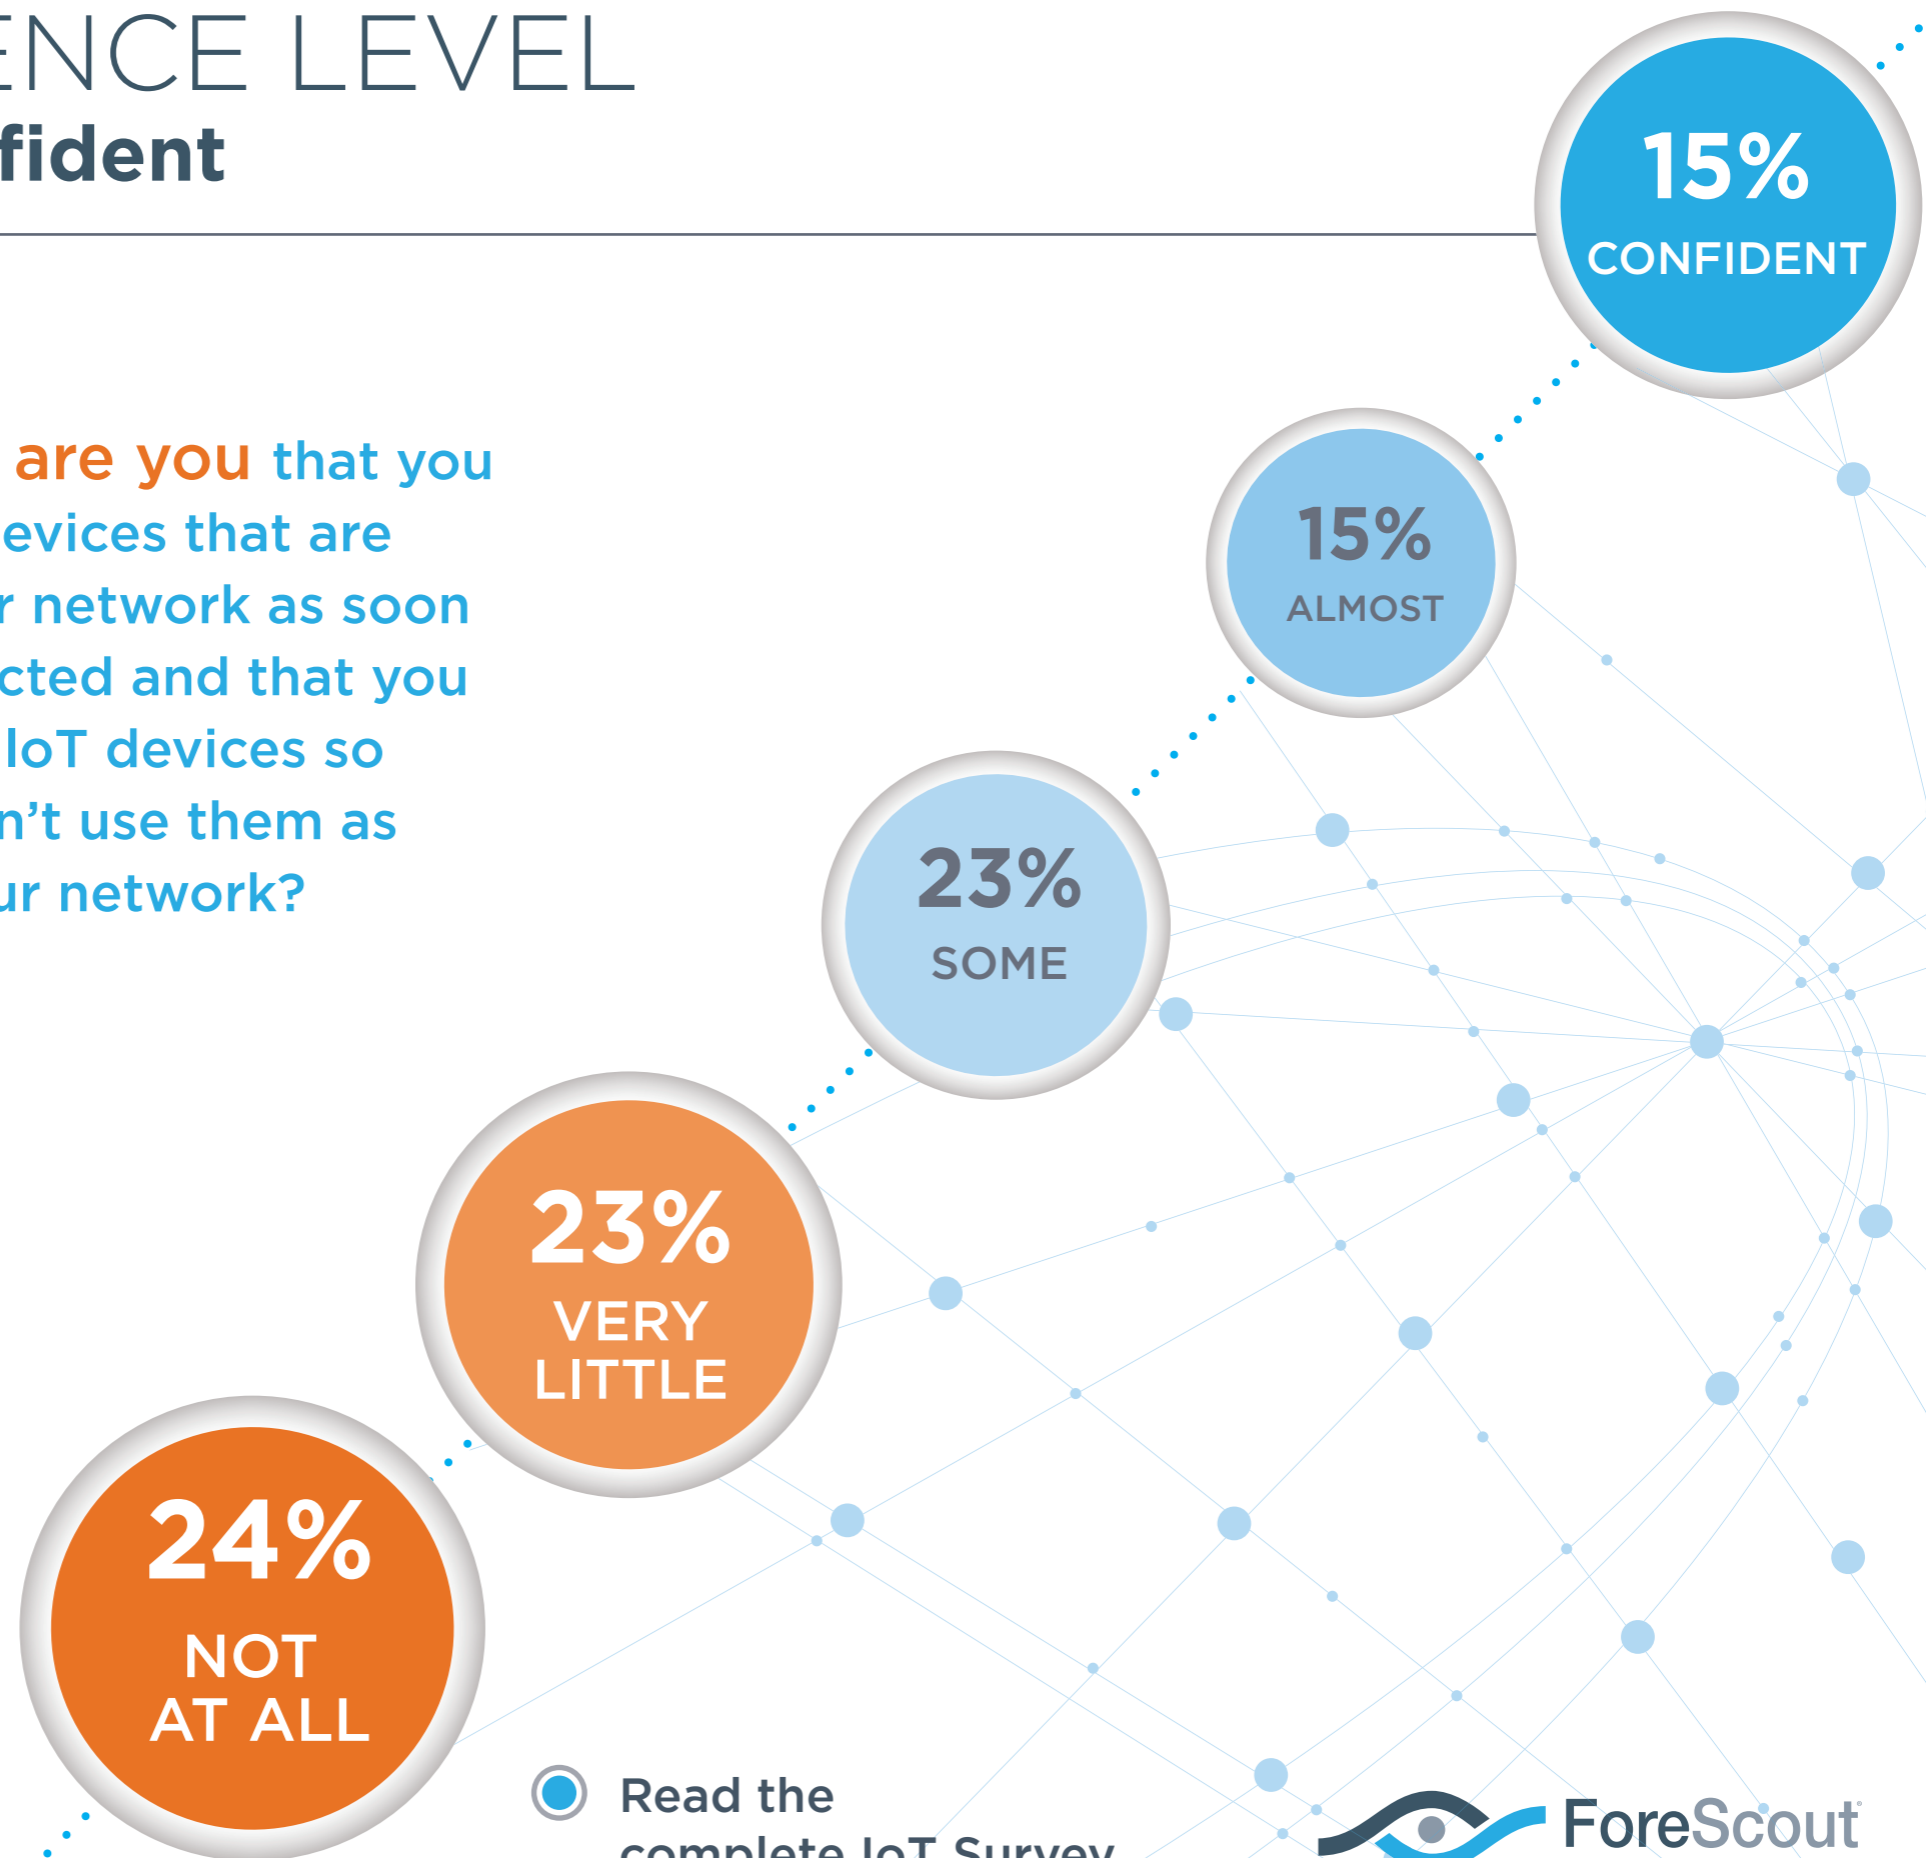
ENCE LEVEL
fident

are you that you evices that are r network as soon cted and that you IoT devices so n't use them as ur network?

15%
CONFIDENT

15%
ALMOST

23%
SOME

23%
VERY LITTLE

24%
NOT AT ALL

Read the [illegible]

ForeScout